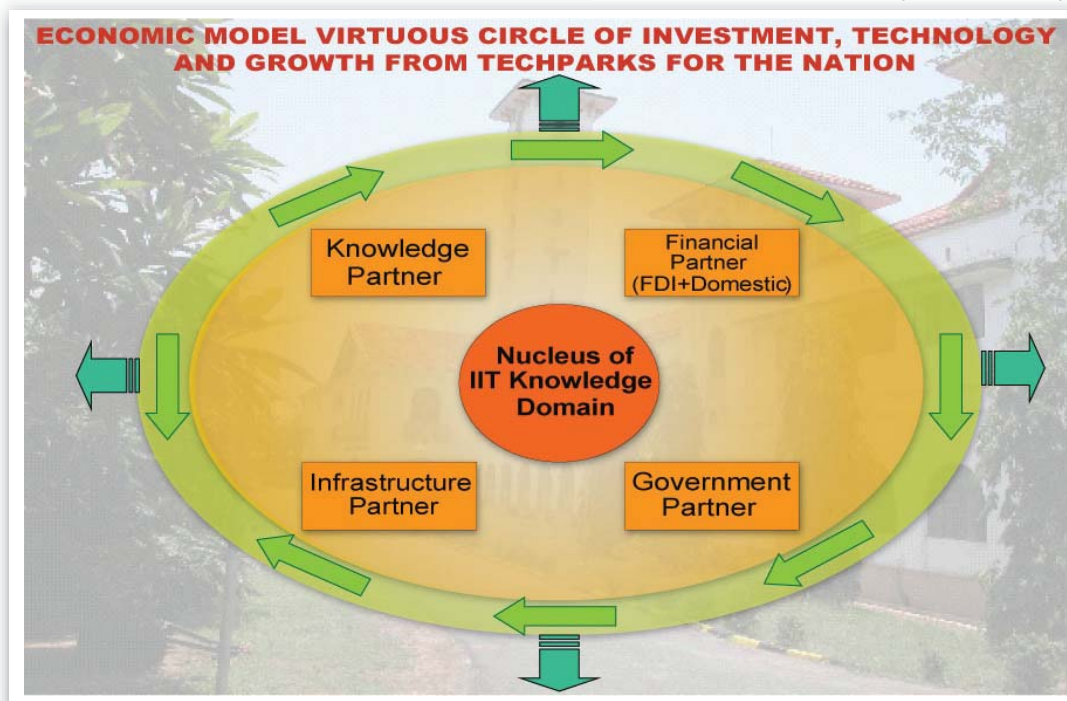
ECONOMIC MODEL VIRTUOUS CIRCLE OF INVESTMENT, TECHNOLOGY AND GROWTH FROM TECHPARKS FOR THE NATION

Knowledge Partner

Financial Partner (FDI+Domestic)

Nucleus of IIT Knowledge Domain

Infrastructure Partner

Government Partner